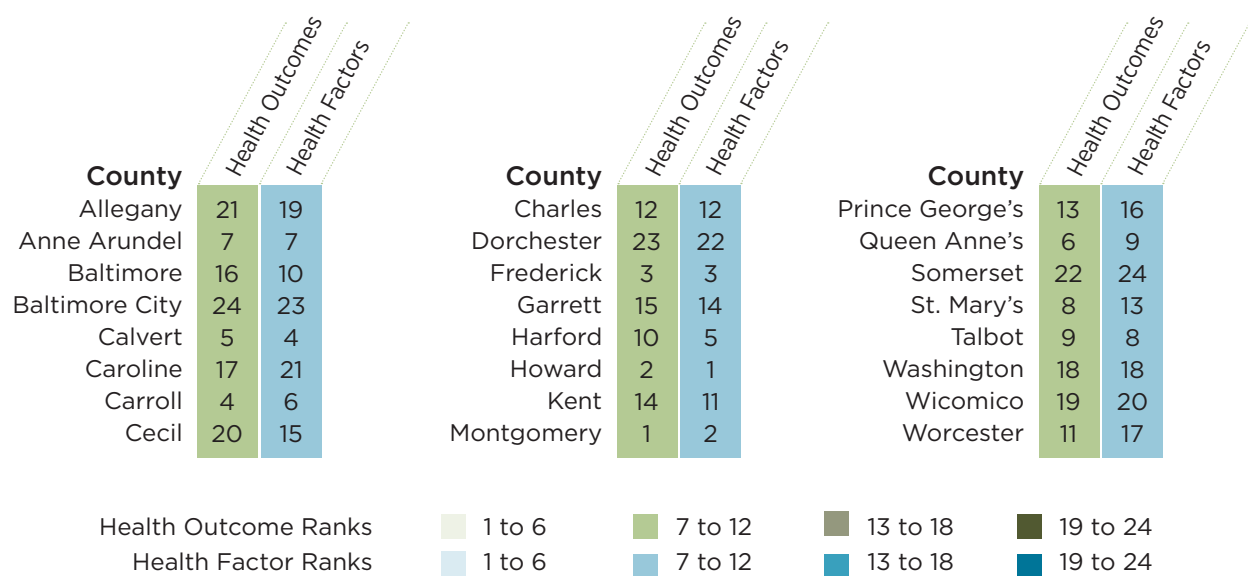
| County | Health Outcomes | Health Factors |
|---|---|---|
| Allegany | 21 | 19 |
| Anne Arundel | 7 | 7 |
| Baltimore | 16 | 10 |
| Baltimore City | 24 | 23 |
| Calvert | 5 | 4 |
| Caroline | 17 | 21 |
| Carroll | 4 | 6 |
| Cecil | 20 | 15 |

| County | Health Outcomes | Health Factors |
|---|---|---|
| Charles | 12 | 12 |
| Dorchester | 23 | 22 |
| Frederick | 3 | 3 |
| Garrett | 15 | 14 |
| Harford | 10 | 5 |
| Howard | 2 | 1 |
| Kent | 14 | 11 |
| Montgomery | 1 | 2 |

| County | Health Outcomes | Health Factors |
|---|---|---|
| Prince George's | 13 | 16 |
| Queen Anne's | 6 | 9 |
| Somerset | 22 | 24 |
| St. Mary's | 8 | 13 |
| Talbot | 9 | 8 |
| Washington | 18 | 18 |
| Wicomico | 19 | 20 |
| Worcester | 11 | 17 |

Health Outcome Ranks 1 to 6 7 to 12 13 to 18 19 to 24
Health Factor Ranks 1 to 6 7 to 12 13 to 18 19 to 24